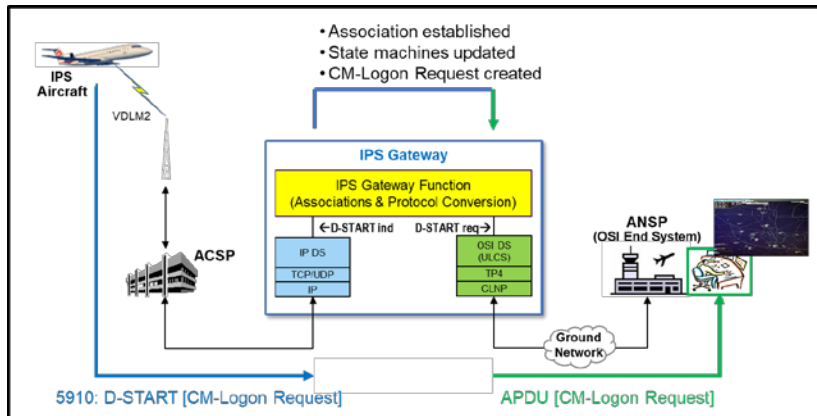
• Association established
• State machines updated
• CM-Logon Request created

IPS Aircraft

VDLM2

IPS Gateway

IPS Gateway Function (Associations & Protocol Conversion)

←D-START ind

D-START req→

IP DS

TCP/UDP

IP

OSI DS (ULCS)

TP4

CLNP

ACSP

ANSP (OSI End System)

Ground Network

5910: D-START [CM-Logon Request]

APDU [CM-Logon Request]